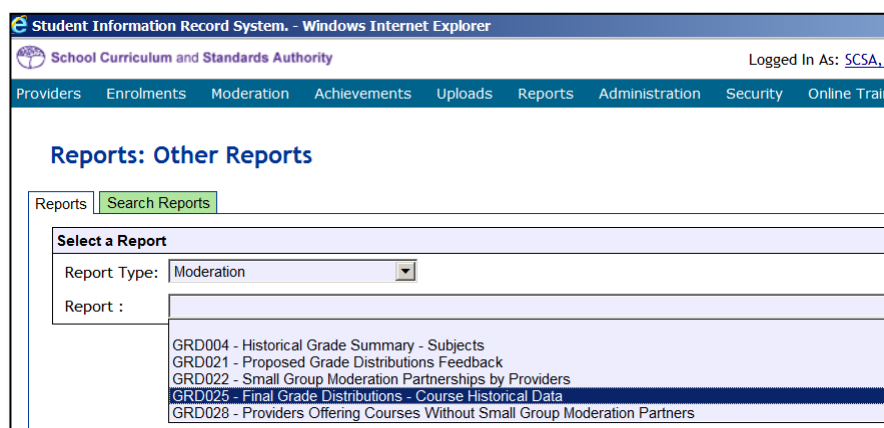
Student Information Record System. - Windows Internet Explorer

School Curriculum and Standards Authority

Logged In As: SCSA,

Providers Enrolments Moderation Achievements Uploads Reports Administration Security Online Trai

Reports: Other Reports

Reports Search Reports

Select a Report

Report Type: Moderation

Report :

GRD004 - Historical Grade Summary - Subjects
GRD021 - Proposed Grade Distributions Feedback
GRD022 - Small Group Moderation Partnerships by Providers
GRD025 - Final Grade Distributions - Course Historical Data
GRD028 - Providers Offering Courses Without Small Group Moderation Partners